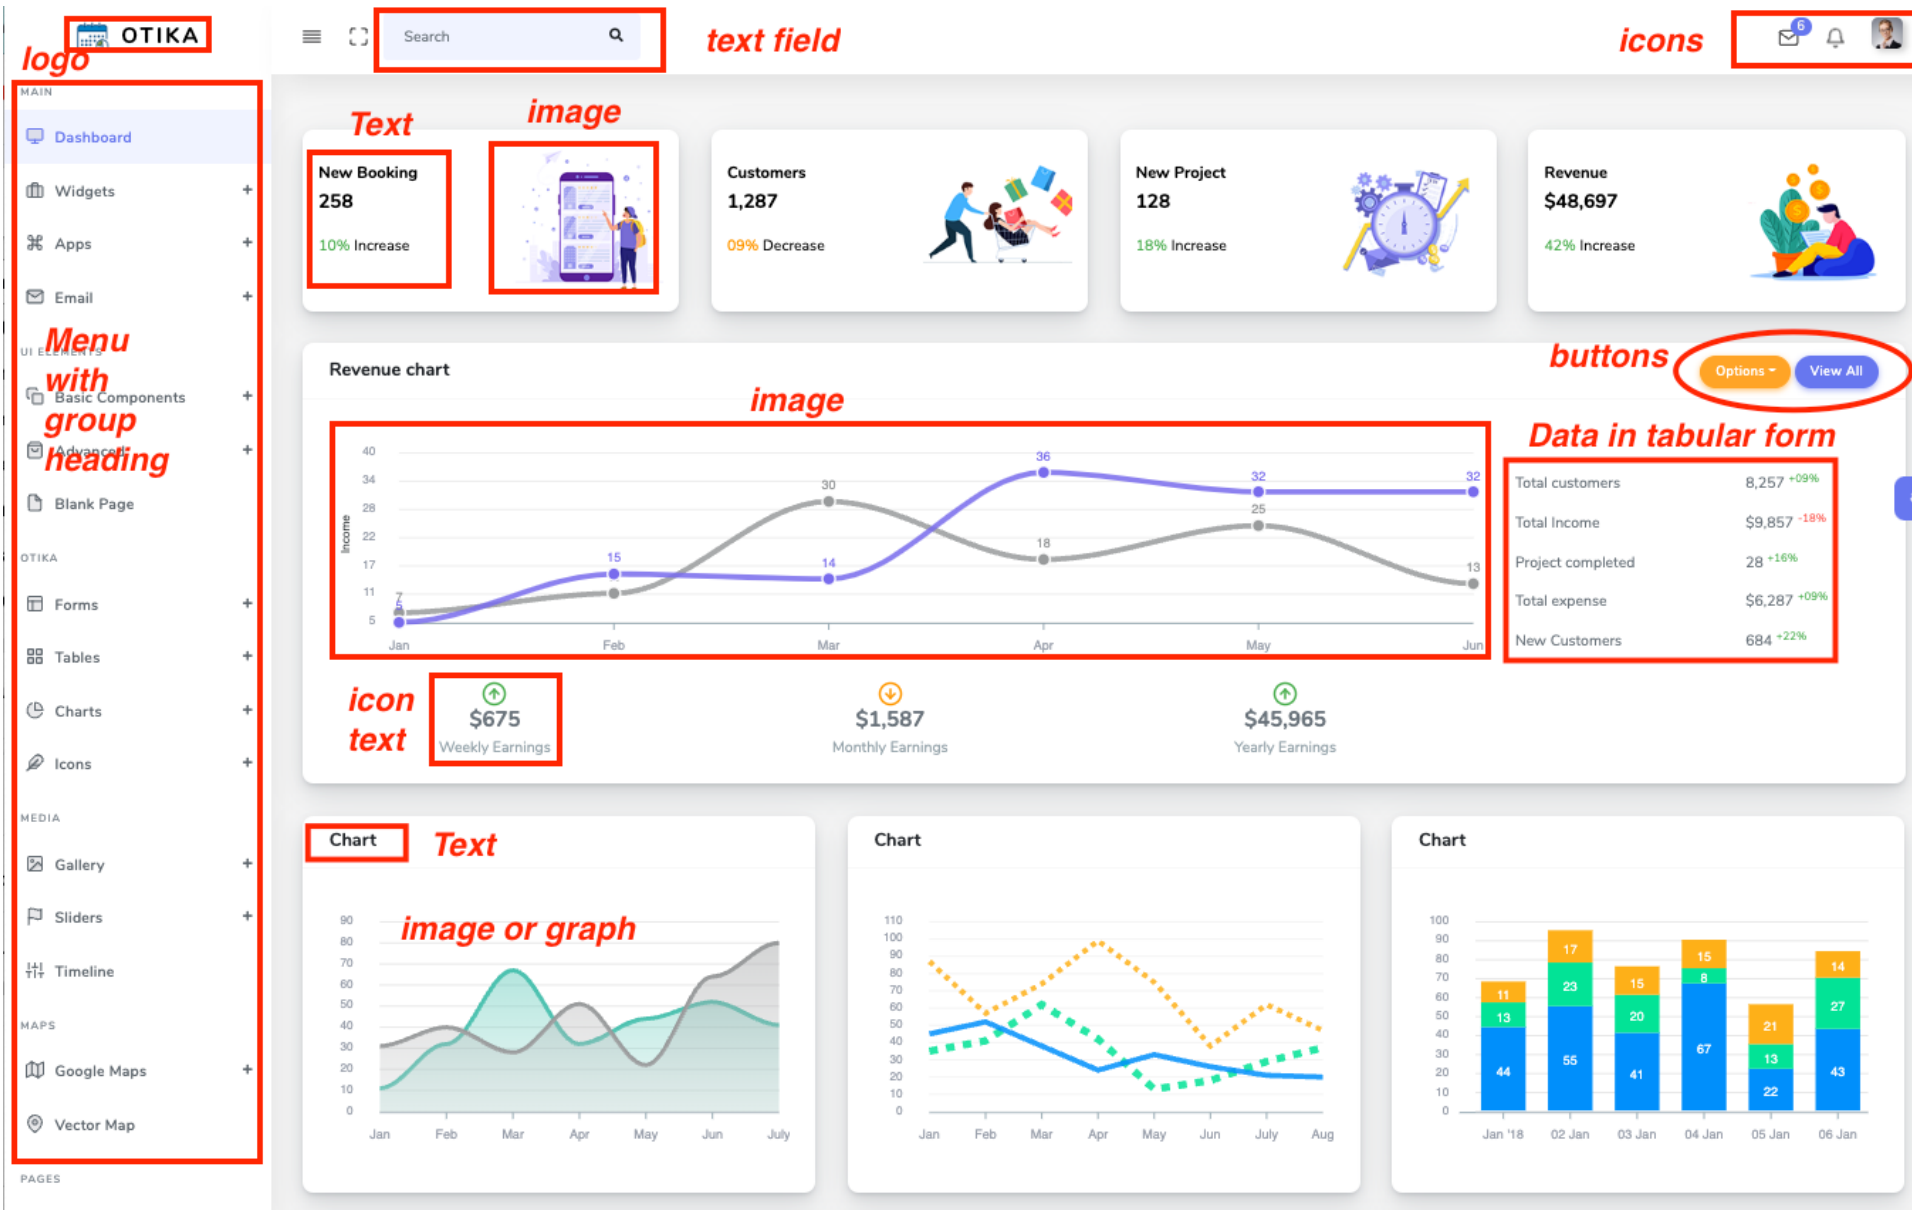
OTIKA
logo
MAIN
Dashboard
Widgets +
Apps +
Email +
UI ELEMENTS
Menu with group heading
Basic Components +
Advanced +
Blank Page
OTIKA
Forms +
Tables +
Charts +
Icons +
MEDIA
Gallery +
Sliders +
Timeline
MAPS
Google Maps +
Vector Map
PAGES

Search
text field
icons
6

Text
image
New Booking
258
10% Increase

Customers
1,287
09% Decrease

New Project
128
18% Increase

Revenue
$48,697
42% Increase

Revenue chart
buttons
Options
View All
image
Data in tabular form

Income
40
34
28
22
17
11
5
7
15
14
30
36
18
32
25
32
13
Jan Feb Mar Apr May Jun

| Total customers | 8,257 +09% |
|---|---|
| Total Income | $9,857 -18% |
| Project completed | 28 +16% |
| Total expense | $6,287 +09% |
| New Customers | 684 +22% |

icon text
$675
Weekly Earnings
$1,587
Monthly Earnings
$45,965
Yearly Earnings

Chart
Text
image or graph
90 80 70 60 50 40 30 20 10 0
Jan Feb Mar Apr May Jun July

Chart
110 100 90 80 70 60 50 40 30 20 10 0
Jan Feb Mar Apr May Jun July Aug

Chart
100 90 80 70 60 50 40 30 20 10 0
11 13 44
17 23 55
15 20 41
15 8 67
21 13 22
14 27 43
Jan '18 02 Jan 03 Jan 04 Jan 05 Jan 06 Jan